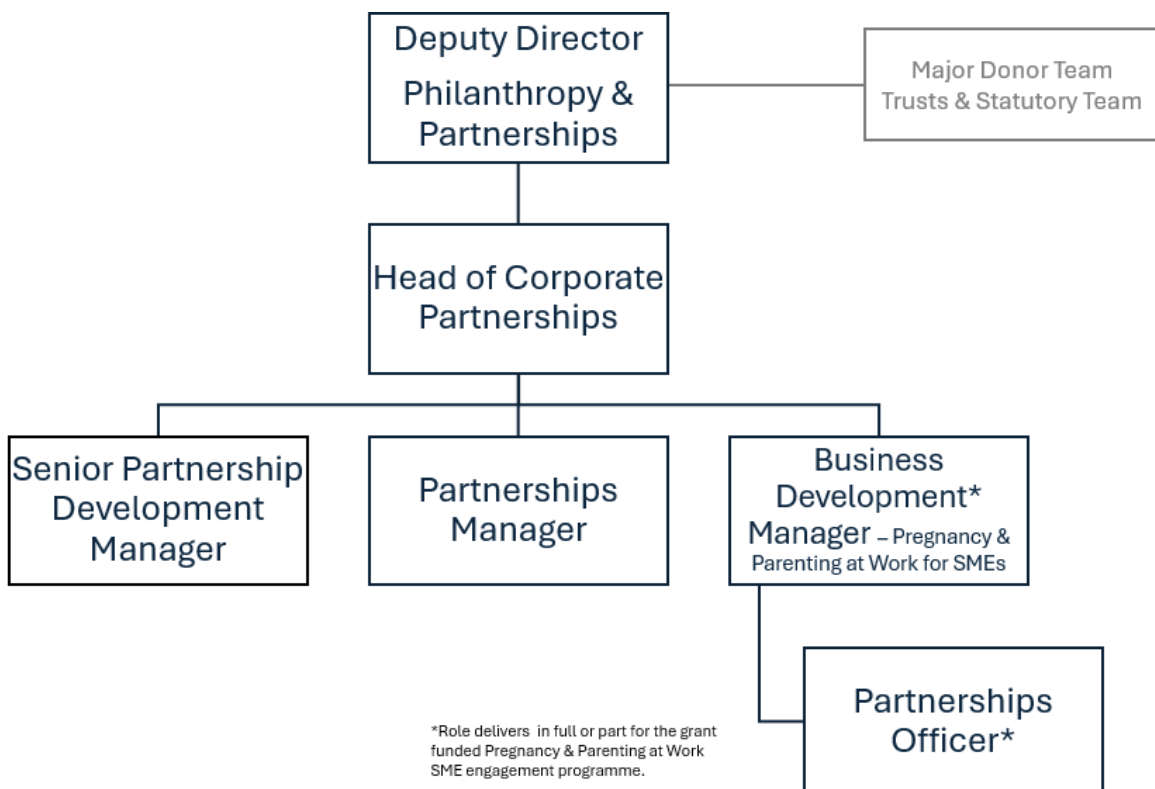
Deputy Director
Philanthropy & Partnerships

Major Donor Team
Trusts & Statutory Team

Head of Corporate Partnerships

Senior Partnership Development Manager

Partnerships Manager

Business Development* Manager – Pregnancy & Parenting at Work for SMEs

Partnerships Officer*

*Role delivers in full or part for the grant funded Pregnancy & Parenting at Work SME engagement programme.